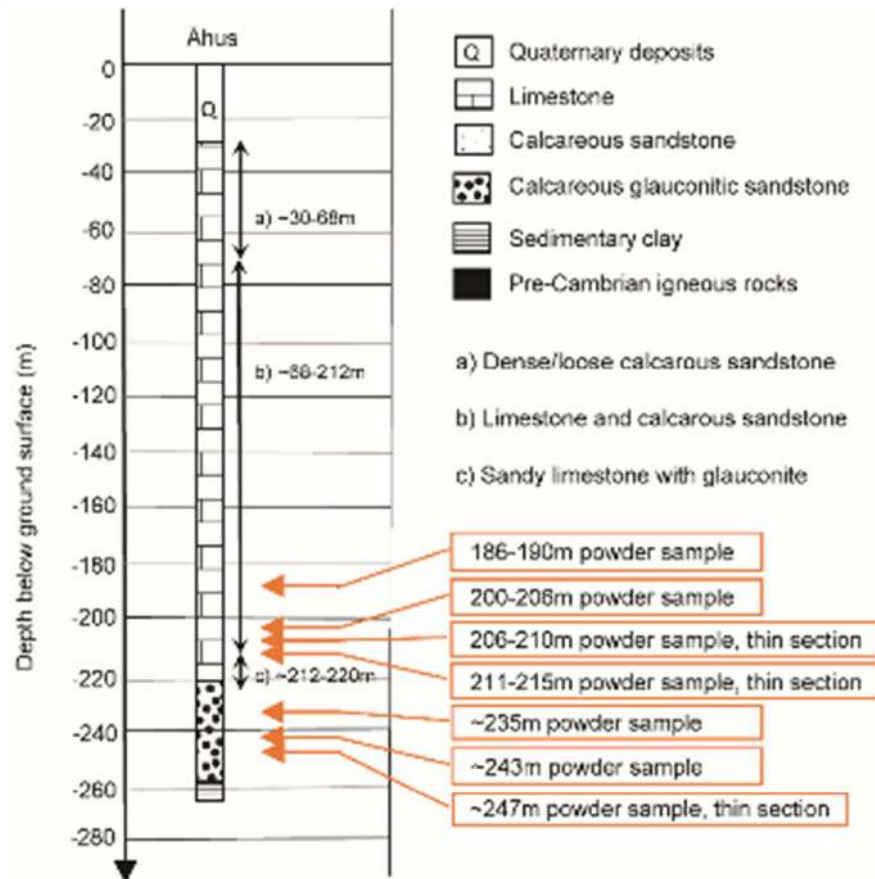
Ahus

0
-20
-40
-60
-80
-100
-120
-140
-160
-180
-200
-220
-240
-260
-280

Depth below ground surface (m)

Q

a) ~30-68m

b) ~68-212m

c) ~212-220m

Q Quaternary deposits
Limestone
Calcareous sandstone
Calcareous glauconitic sandstone
Sedimentary clay
Pre-Cambrian igneous rocks

a) Dense/loose calcarous sandstone

b) Limestone and calcarous sandstone

c) Sandy limestone with glauconite

186-190m powder sample

200-206m powder sample

206-210m powder sample, thin section

211-215m powder sample, thin section

~235m powder sample

~243m powder sample

~247m powder sample, thin section